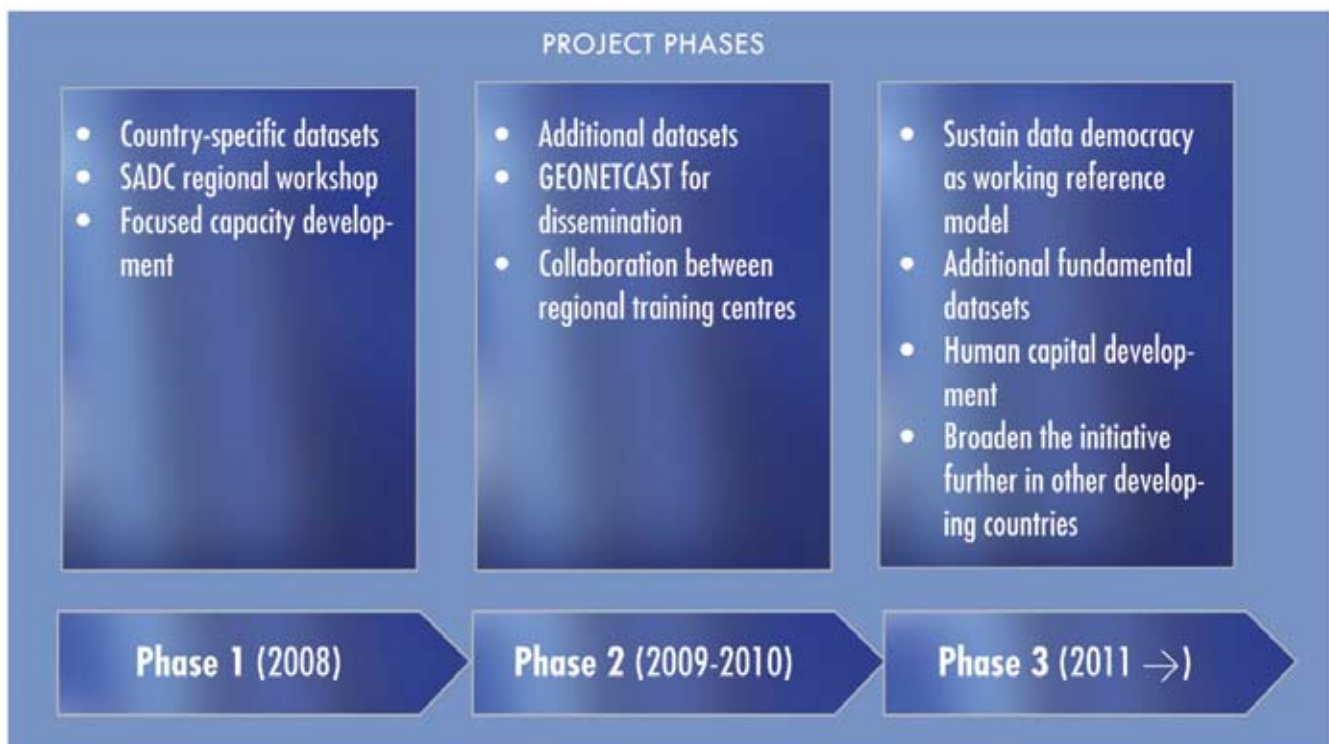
PROJECT PHASES

- Country-specific datasets
- SADC regional workshop
- Focused capacity development

- Additional datasets
- GEONETCAST for dissemination
- Collaboration between regional training centres

- Sustain data democracy as working reference model
- Additional fundamental datasets
- Human capital development
- Broaden the initiative further in other developing countries

Phase 1 (2008)

Phase 2 (2009-2010)

Phase 3 (2011 $\rightarrow$)